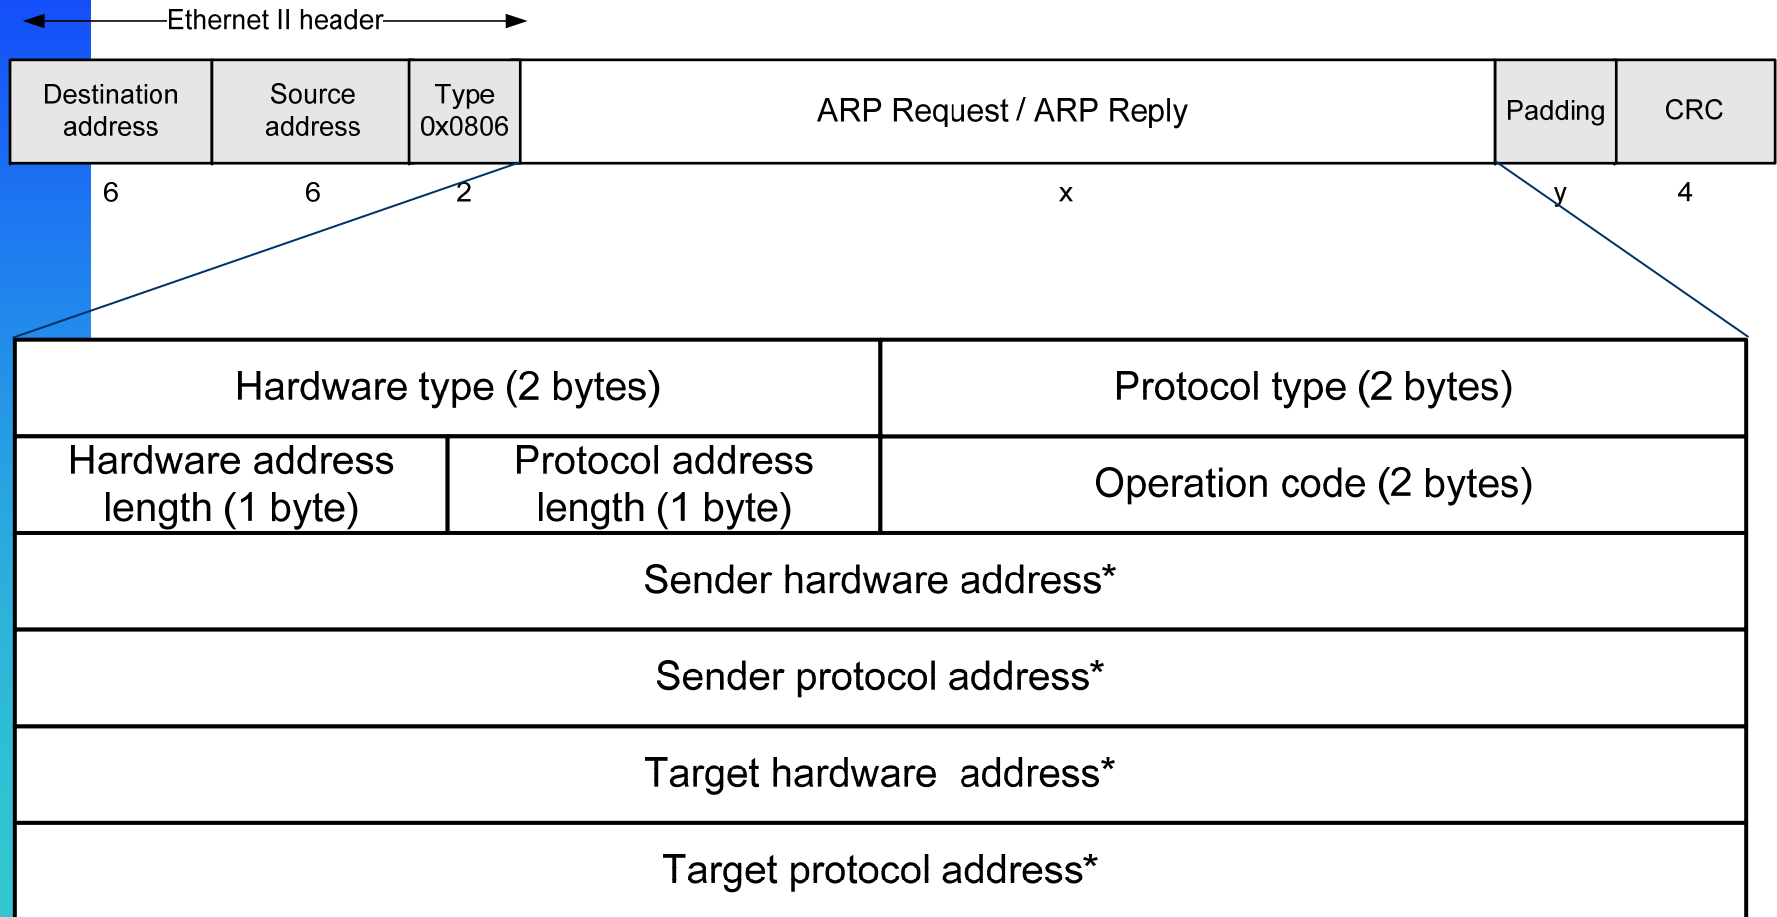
Ethernet II header

| Destination address | Source address | Type 0x0806 | ARP Request / ARP Reply | Padding | CRC |
|---|---|---|---|---|---|
| 6 | 6 | 2 | x | y | 4 |

| Hardware type (2 bytes) | | Protocol type (2 bytes) |
|---|---|---|
| Hardware address length (1 byte) | Protocol address length (1 byte) | Operation code (2 bytes) |
| Sender hardware address* | | |
| Sender protocol address* | | |
| Target hardware address* | | |
| Target protocol address* | | |